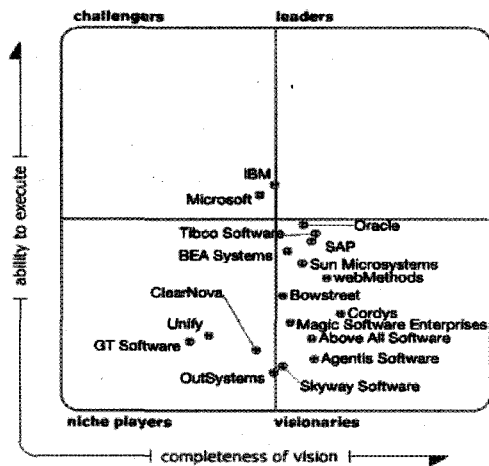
challengers

leaders

ability to execute

IBM

Microsoft

Oracle

Tibco Software

SAP

BEA Systems

Sun Microsystems

webMethods

ClearNova

Bowstreet

Cordys

Unify

Magic Software Enterprises

GT Software

Above All Software

Agentis Software

OutSystems

Skyway Software

niche players

visionaries

completeness of vision